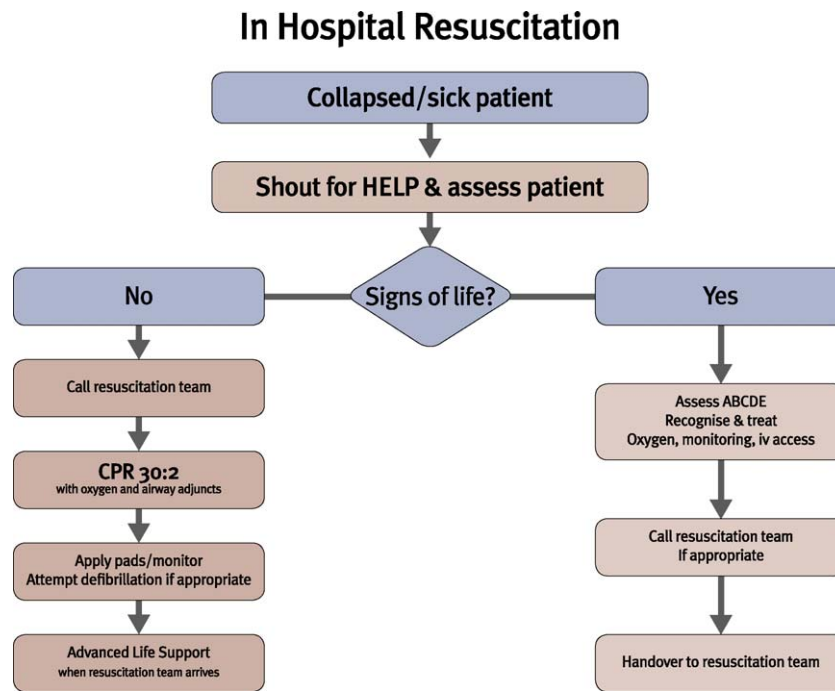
In Hospital Resuscitation

Collapsed/sick patient

Shout for HELP & assess patient

Signs of life?

No

Call resuscitation team

CPR 30:2
with oxygen and airway adjuncts

Apply pads/monitor
Attempt defibrillation if appropriate

Advanced Life Support
when resuscitation team arrives

Yes

Assess ABCDE
Recognise & treat
Oxygen, monitoring, iv access

Call resuscitation team
If appropriate

Handover to resuscitation team